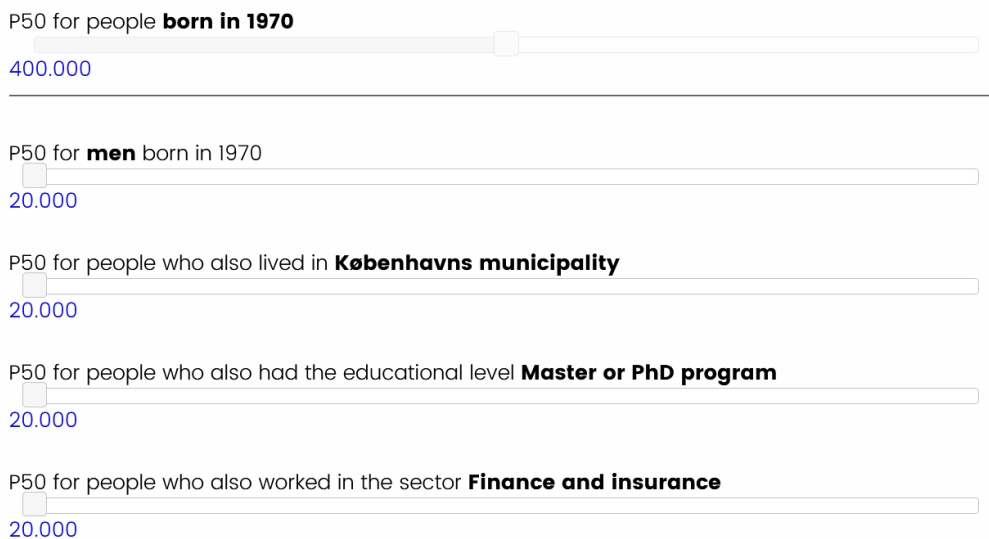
P50 for people **born in 1970**

400.000

P50 for **men** born in 1970

20.000

P50 for people who also lived in **Københavns municipality**

20.000

P50 for people who also had the educational level **Master or PhD program**

20.000

P50 for people who also worked in the sector **Finance and insurance**

20.000